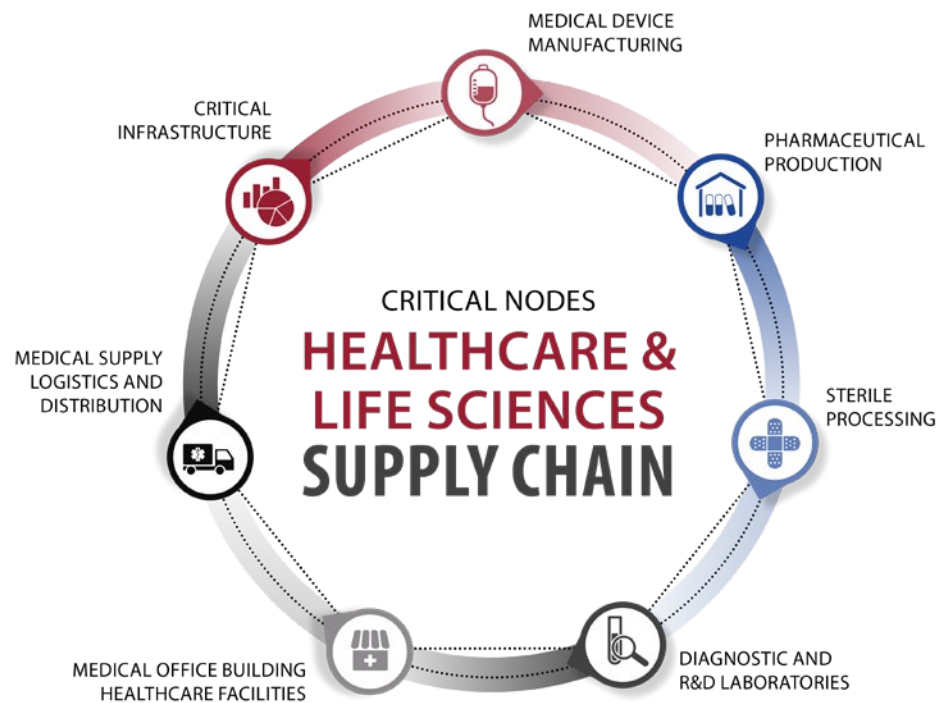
MEDICAL DEVICE MANUFACTURING

PHARMACEUTICAL PRODUCTION

STERILE PROCESSING

DIAGNOSTIC AND R&D LABORATORIES

MEDICAL OFFICE BUILDING HEALTHCARE FACILITIES

MEDICAL SUPPLY LOGISTICS AND DISTRIBUTION

CRITICAL INFRASTRUCTURE

CRITICAL NODES
HEALTHCARE & LIFE SCIENCES
SUPPLY CHAIN